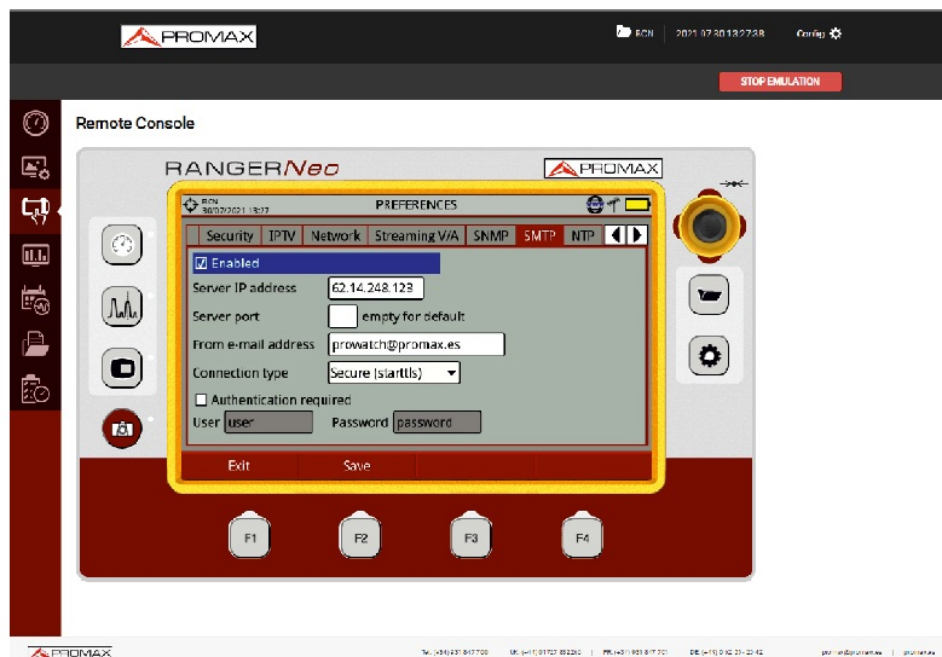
PROMAX

BCN | 2021 07 30 13:27:38 | Config

STOP EMULATION

Remote Console

RANGERNeo

PROMAX

BCN
30/07/2021 13:27

PREFERENCES

Security | IPTV | Network | Streaming V/A | SNMP | SMTP | NTP

☑ Enabled

Server IP address 62.14.248.123

Server port empty for default

From e-mail address prowatch@promax.es

Connection type Secure (starttls)

☐ Authentication required

User user Password password

Exit

Save

F1

F2

F3

F4

PROMAX

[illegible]